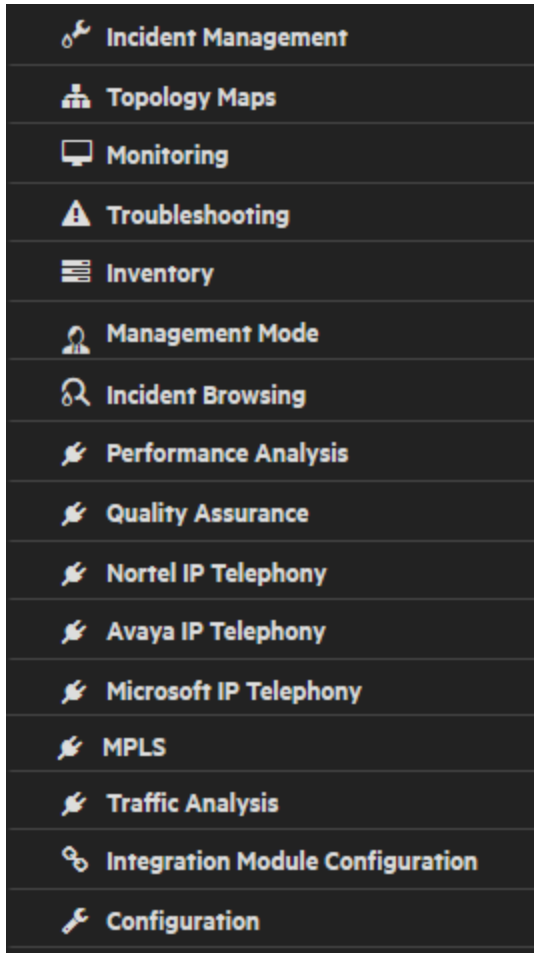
Incident Management
Topology Maps
Monitoring
Troubleshooting
Inventory
Management Mode
Incident Browsing
Performance Analysis
Quality Assurance
Nortel IP Telephony
Avaya IP Telephony
Microsoft IP Telephony
MPLS
Traffic Analysis
Integration Module Configuration
Configuration